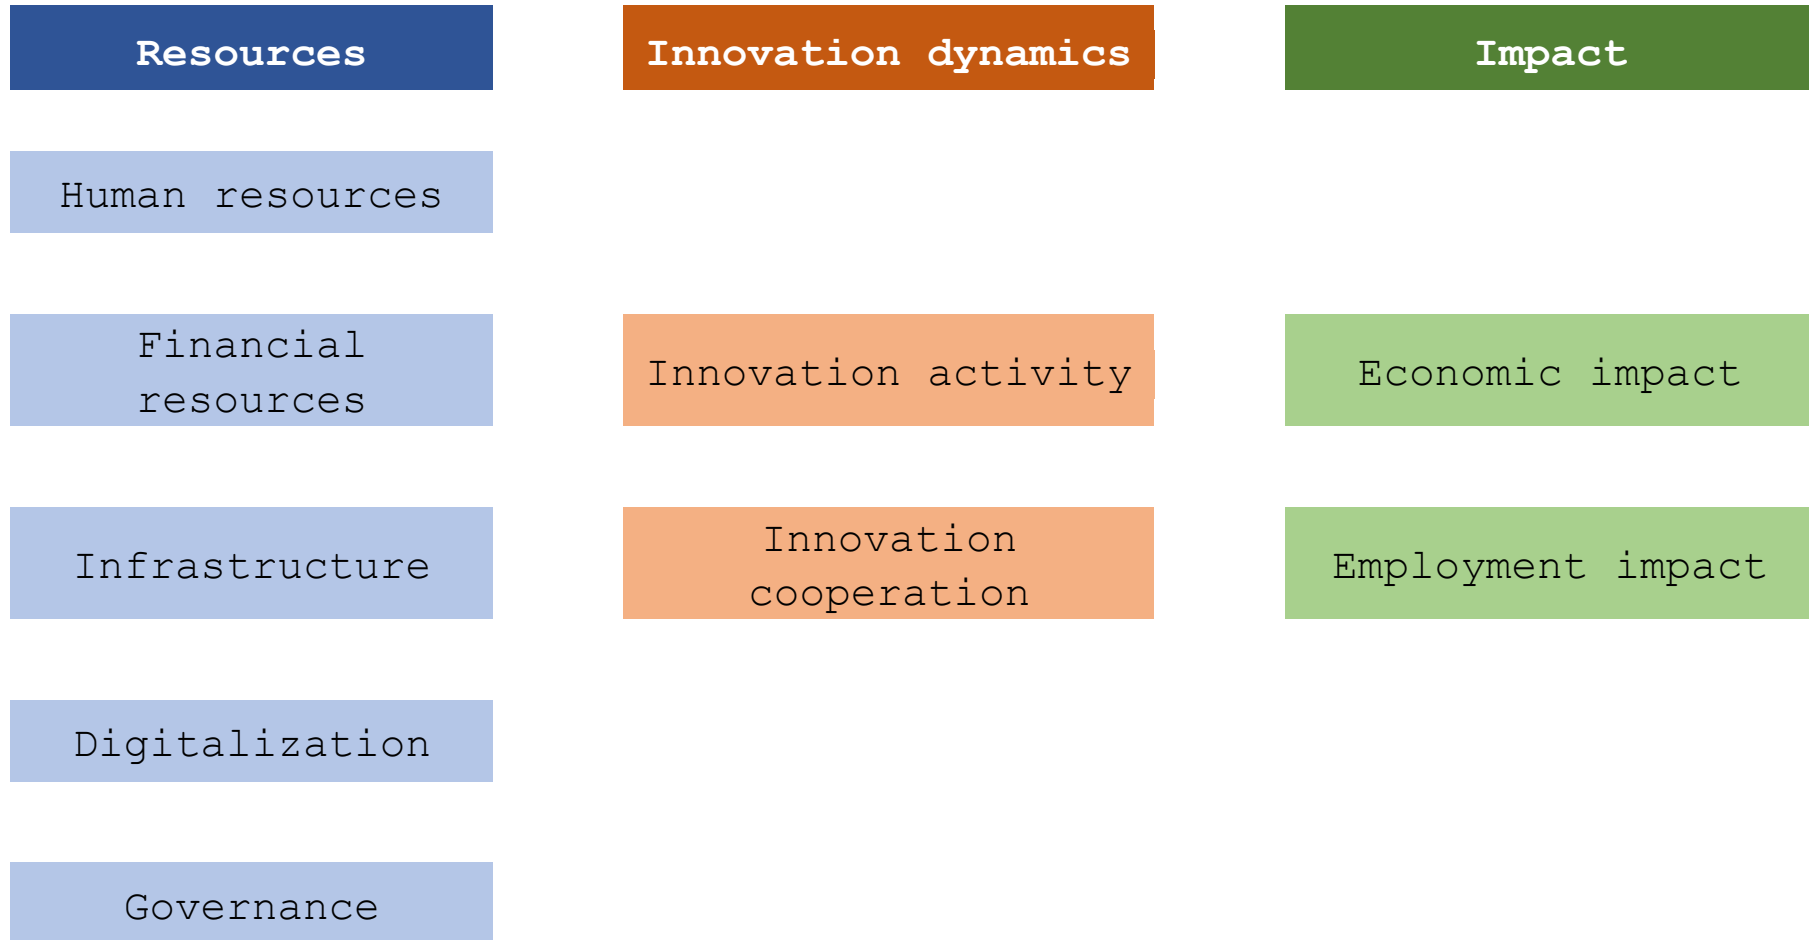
Resources

Human resources

Financial resources

Infrastructure

Digitalization

Governance

Innovation dynamics

Innovation activity

Innovation cooperation

Impact

Economic impact

Employment impact